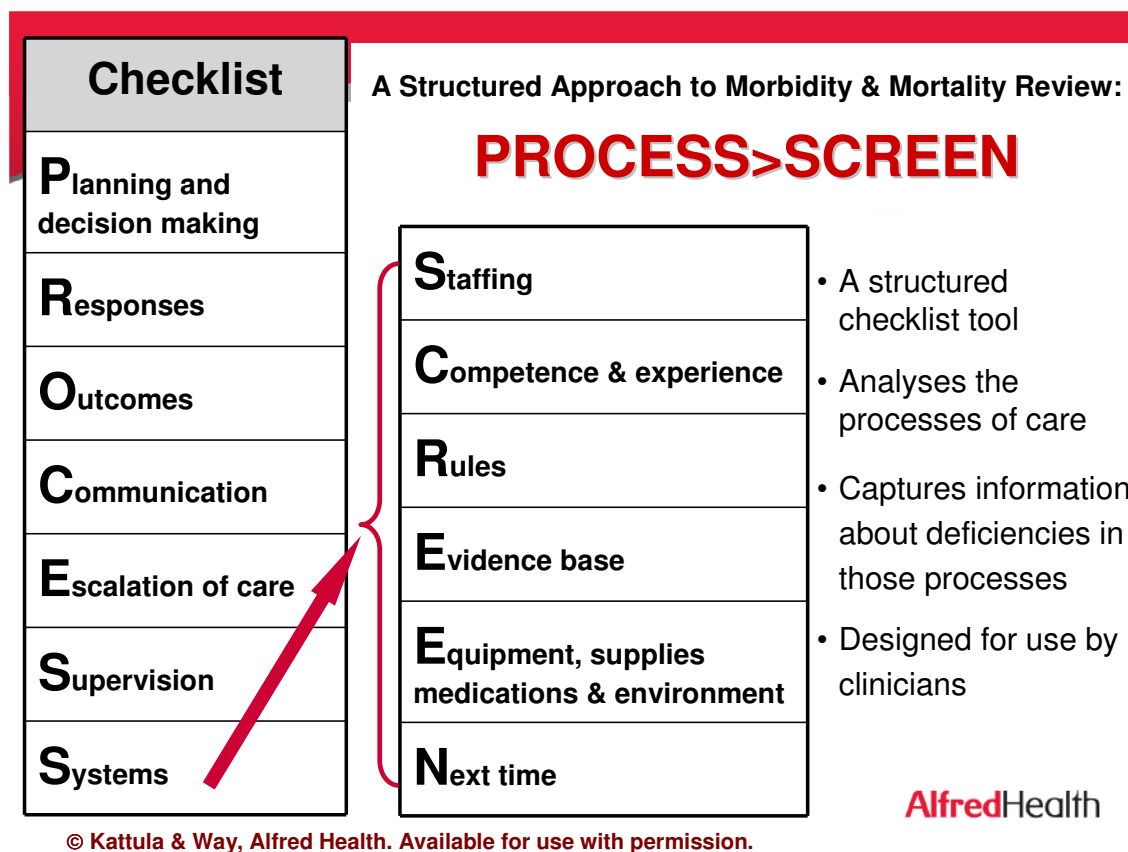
A Structured Approach to Morbidity & Mortality Review:

PROCESS>SCREEN

| Checklist |
|---|
| Planning and decision making |
| Responses |
| Outcomes |
| Communication |
| Escalation of care |
| Supervision |
| Systems |

| Staffing |
|---|
| Competence & experience |
| Rules |
| Evidence base |
| Equipment, supplies medications & environment |
| Next time |

• A structured checklist tool

• Analyses the processes of care

• Captures information about deficiencies in those processes

• Designed for use by clinicians

AlfredHealth

© Kattula & Way, Alfred Health. Available for use with permission.